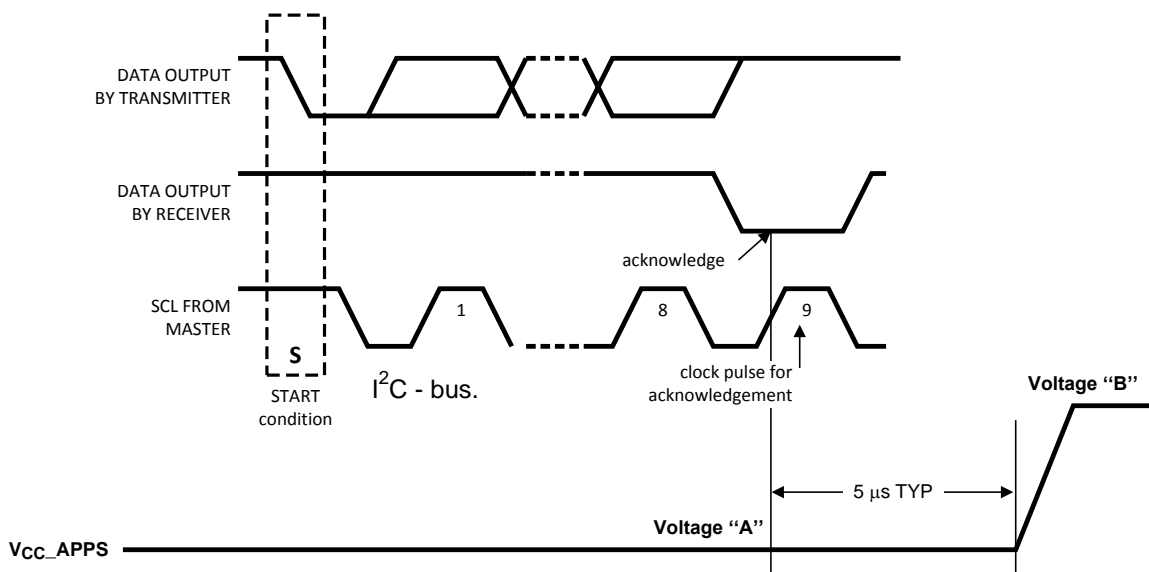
DATA OUTPUT BY TRANSMITTER

DATA OUTPUT BY RECEIVER

acknowledge

SCL FROM MASTER

1

8

9

S

START condition

$I^2C$ - bus.

clock pulse for acknowledgement

Voltage "B"

5 μs TYP

Voltage "A"

$V_{CC}$_APPS